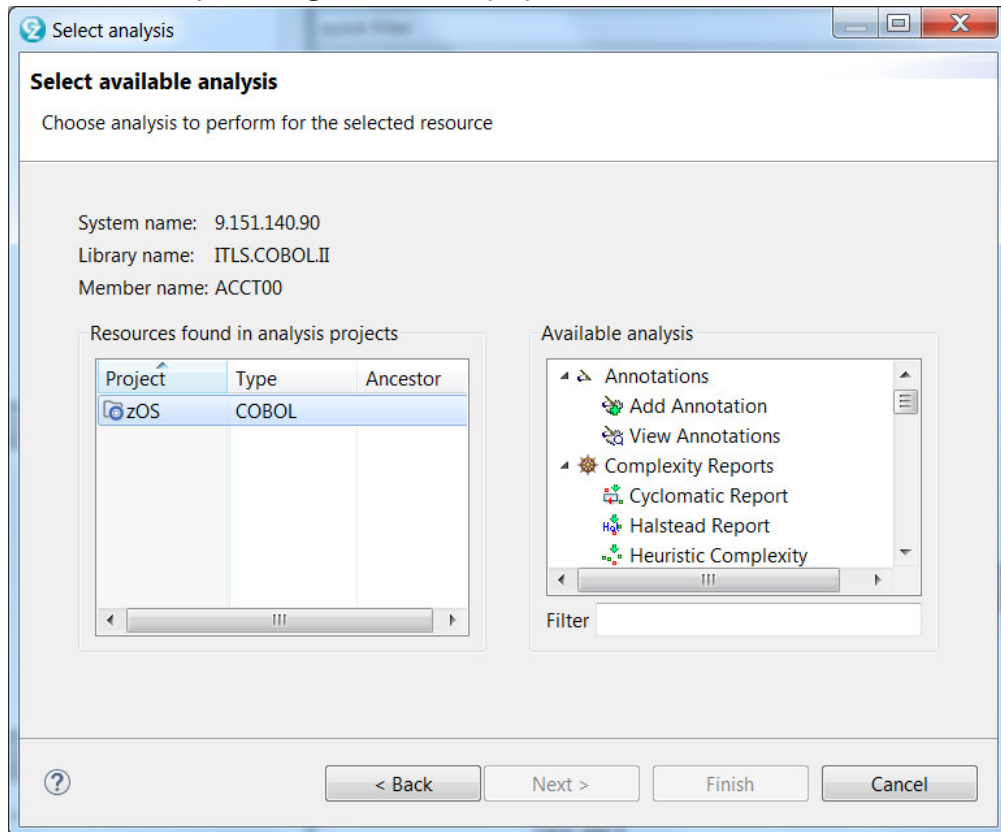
Select analysis

Select available analysis

Choose analysis to perform for the selected resource

System name: 9.151.140.90
Library name: ITLS.COBOL.II
Member name: ACCT00

Resources found in analysis projects

| Project | Type | Ancestor |
|---|---|---|
| zOS | COBOL | |

Available analysis

Annotations
Add Annotation
View Annotations
Complexity Reports
Cyclomatic Report
Halstead Report
Heuristic Complexity

Filter

< Back
Next >
Finish
Cancel